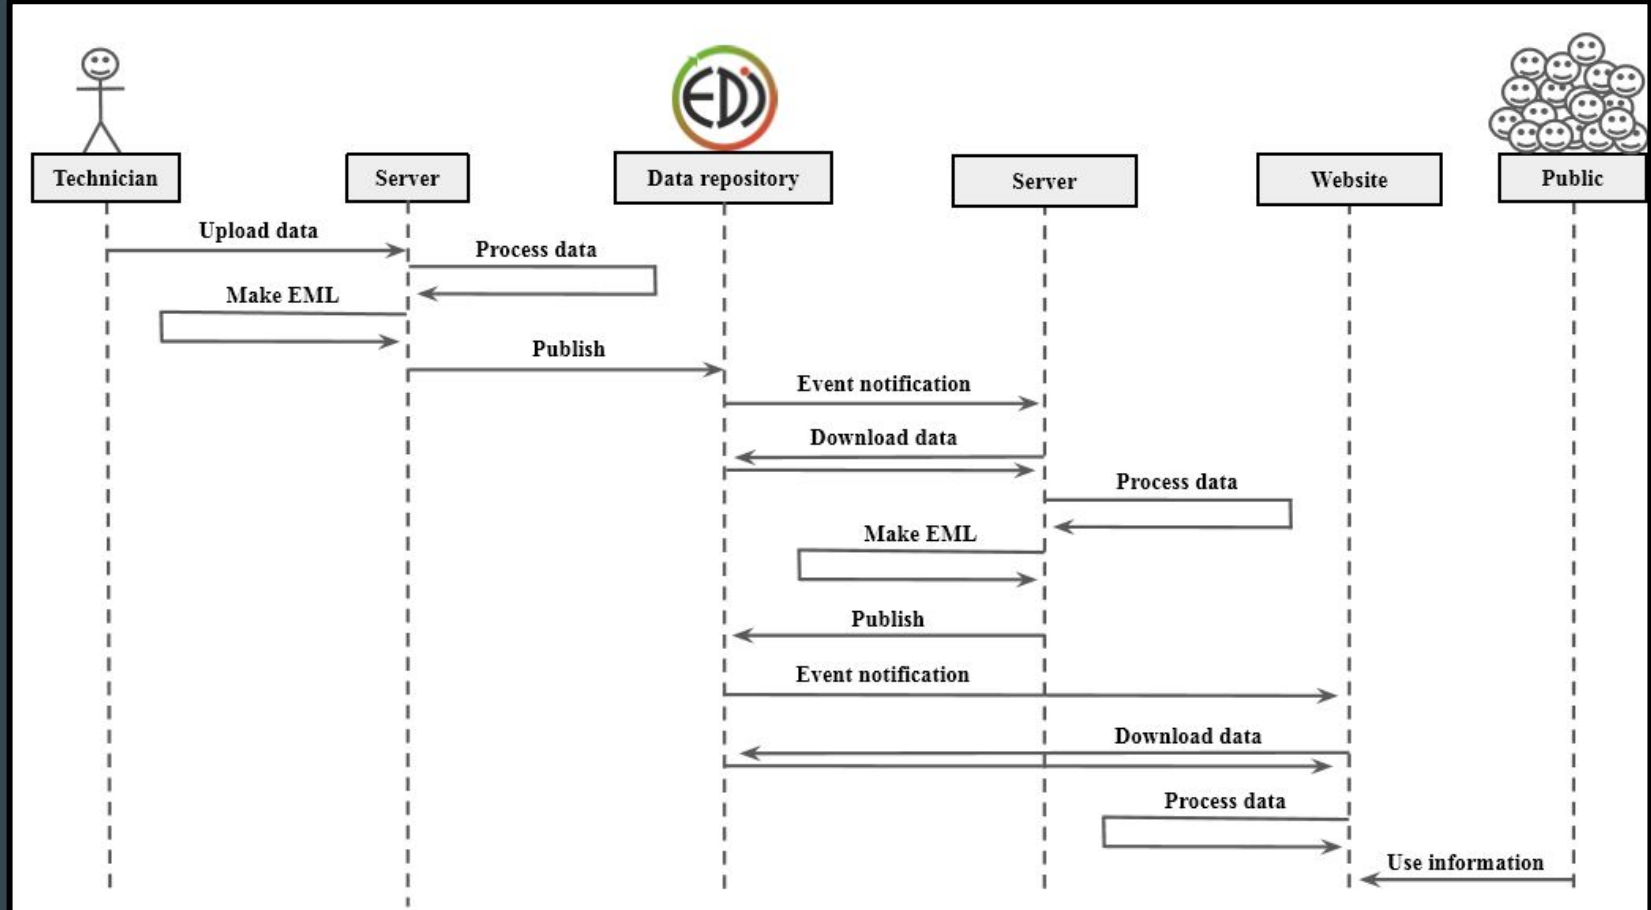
EDI

Technician

Server

Data repository

Server

Website

Public

Upload data

Process data

Make EML

Publish

Event notification

Download data

Process data

Make EML

Publish

Event notification

Download data

Process data

Use information